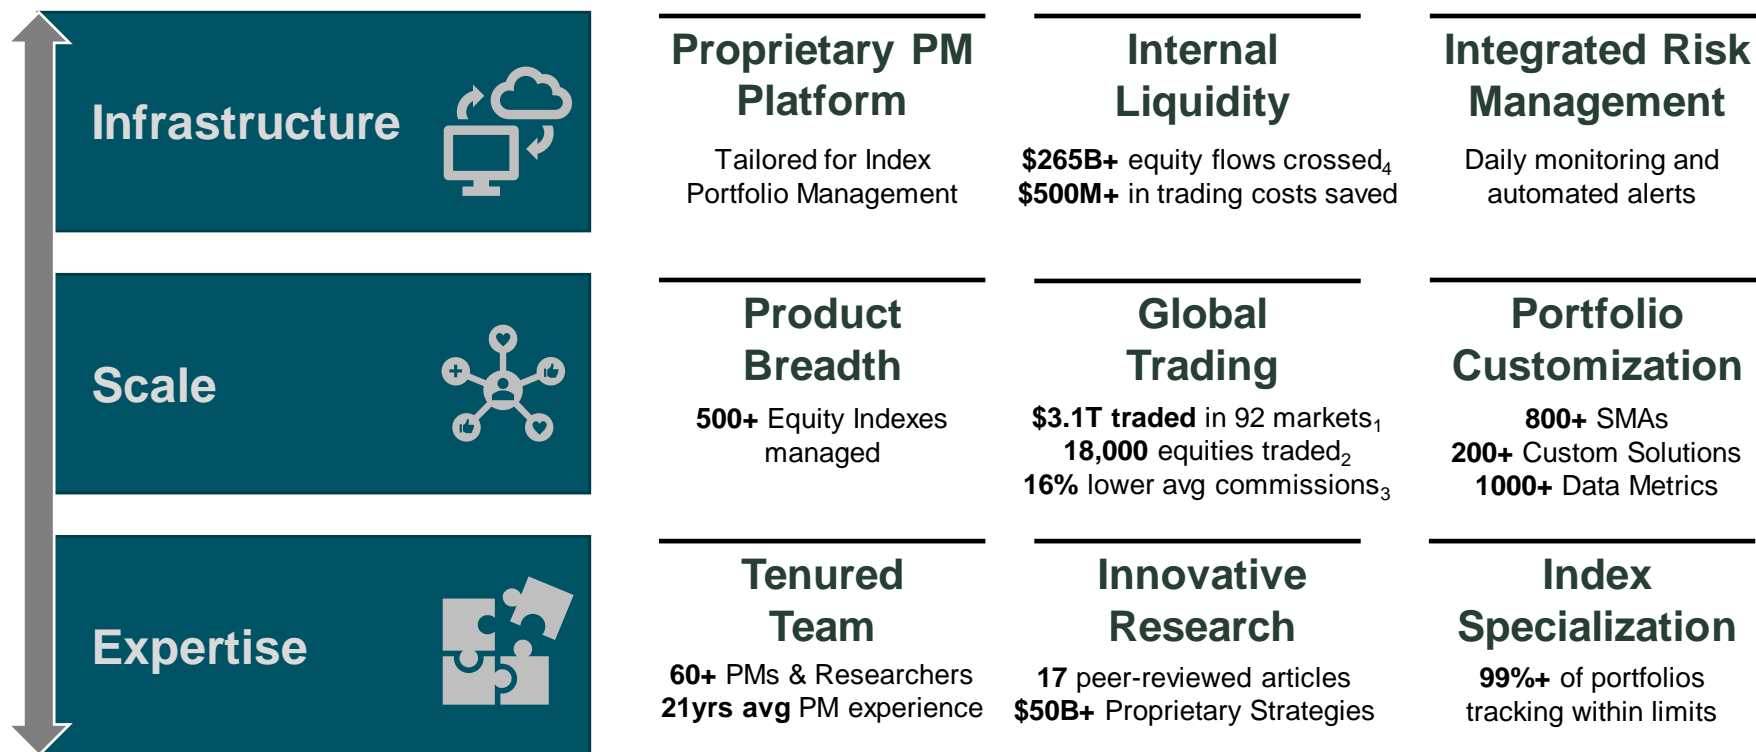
Infrastructure

Scale

Expertise

Proprietary PM Platform

Tailored for Index Portfolio Management

Internal Liquidity

**$265B+** equity flows crossed$_4$
**$500M+** in trading costs saved

Integrated Risk Management

Daily monitoring and automated alerts

Product Breadth

**500+** Equity Indexes managed

Global Trading

**$3.1T traded** in 92 markets$_1$
**18,000** equities traded$_2$
**16%** lower avg commissions$_3$

Portfolio Customization

**800+** SMAs
**200+** Custom Solutions
**1000+** Data Metrics

Tenured Team

**60+** PMs & Researchers
**21yrs avg** PM experience

Innovative Research

**17** peer-reviewed articles
**$50B+** Proprietary Strategies

Index Specialization

**99%+** of portfolios tracking within limits